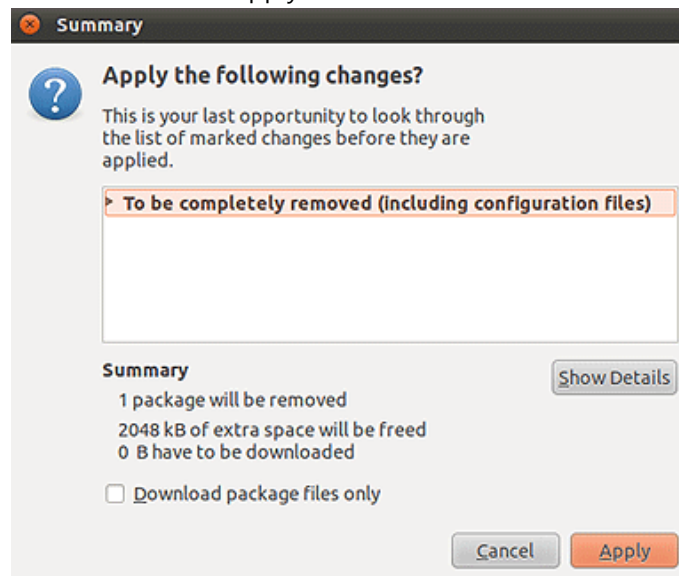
Summary

Apply the following changes?

This is your last opportunity to look through the list of marked changes before they are applied.

To be completely removed (including configuration files)

Summary

Show Details

1 package will be removed
2048 kB of extra space will be freed
0 B have to be downloaded

Download package files only

Cancel

Apply